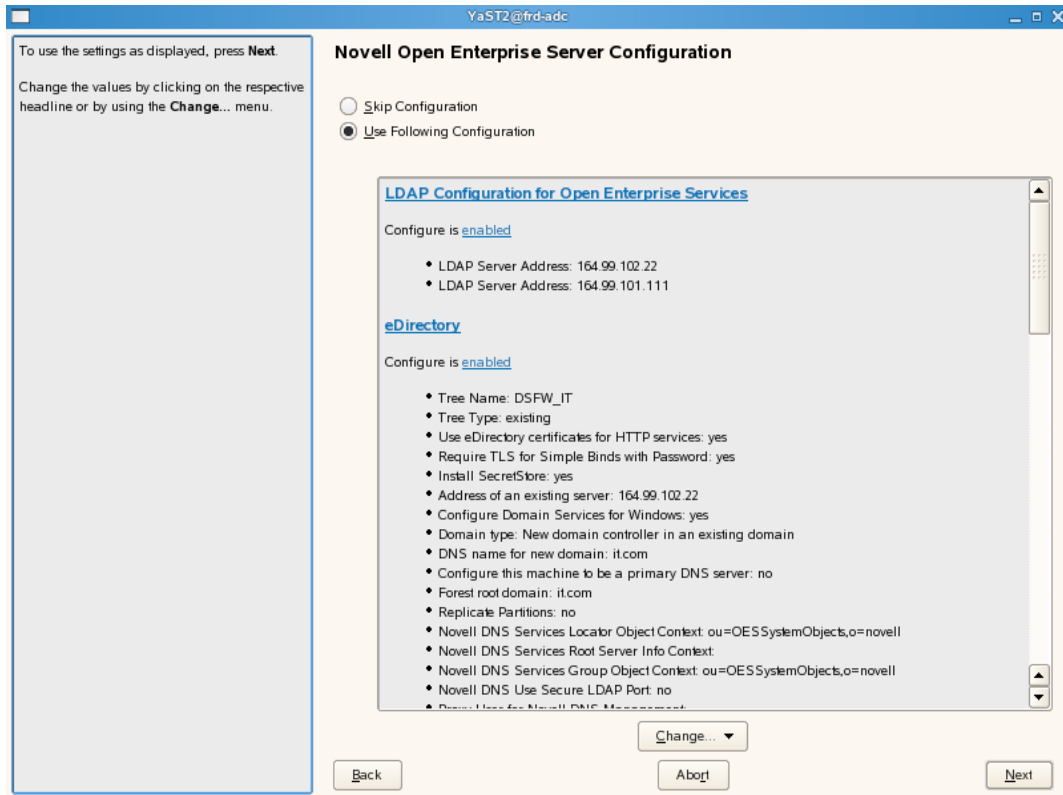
YaST2@frd-adc

To use the settings as displayed, press **Next**.

Change the values by clicking on the respective headline or by using the **Change...** menu.

Novell Open Enterprise Server Configuration

Skip Configuration

Use Following Configuration

LDAP Configuration for Open Enterprise Services

Configure is enabled

- LDAP Server Address: 164.99.102.22
- LDAP Server Address: 164.99.101.111

eDirectory

Configure is enabled

- Tree Name: DSFW_IT
- Tree Type: existing
- Use eDirectory certificates for HTTP services: yes
- Require TLS for Simple Binds with Password: yes
- Install SecretStore: yes
- Address of an existing server: 164.99.102.22
- Configure Domain Services for Windows: yes
- Domain type: New domain controller in an existing domain
- DNS name for new domain: it.com
- Configure this machine to be a primary DNS server: no
- Forest root domain: it.com
- Replicate Partitions: no
- Novell DNS Services Locator Object Context: ou=OESSystemObjects,o=novell
- Novell DNS Services Root Server Info Context:
- Novell DNS Services Group Object Context: ou=OESSystemObjects,o=novell
- Novell DNS Use Secure LDAP Port: no
- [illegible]

Change...

Back

Abort

Next